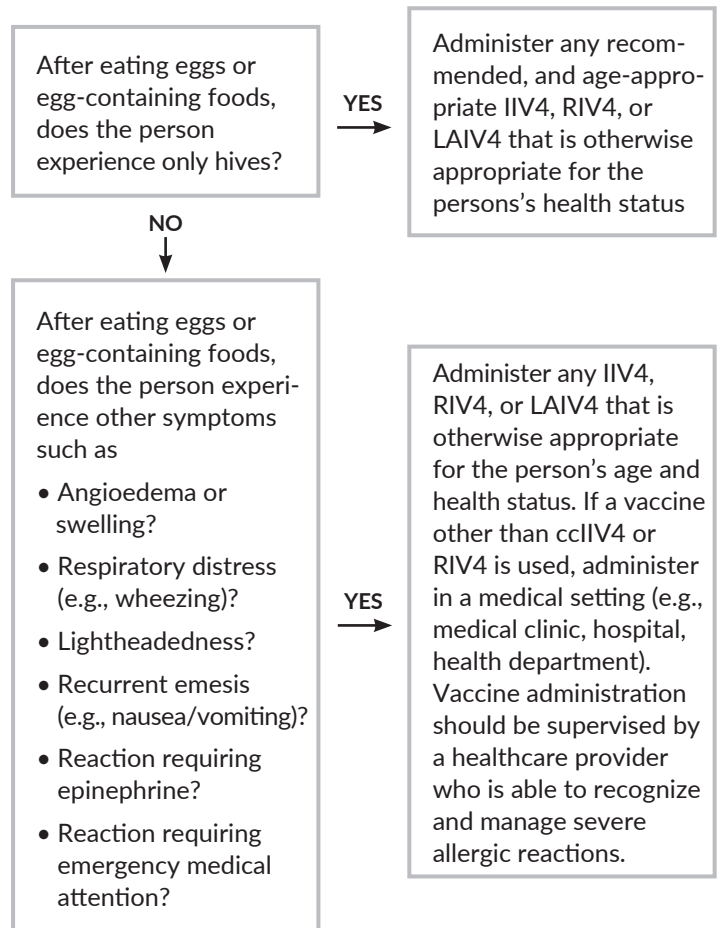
After eating eggs or egg-containing foods, does the person experience only hives?

YES

Administer any recommended, and age-appropriate IIV4, RIV4, or LAIV4 that is otherwise appropriate for the persons's health status

NO

After eating eggs or egg-containing foods, does the person experience other symptoms such as

• Angioedema or swelling?
• Respiratory distress (e.g., wheezing)?
• Lightheadedness?
• Recurrent emesis (e.g., nausea/vomiting)?
• Reaction requiring epinephrine?
• Reaction requiring emergency medical attention?

YES

Administer any IIV4, RIV4, or LAIV4 that is otherwise appropriate for the person's age and health status. If a vaccine other than ccIIV4 or RIV4 is used, administer in a medical setting (e.g., medical clinic, hospital, health department). Vaccine administration should be supervised by a healthcare provider who is able to recognize and manage severe allergic reactions.